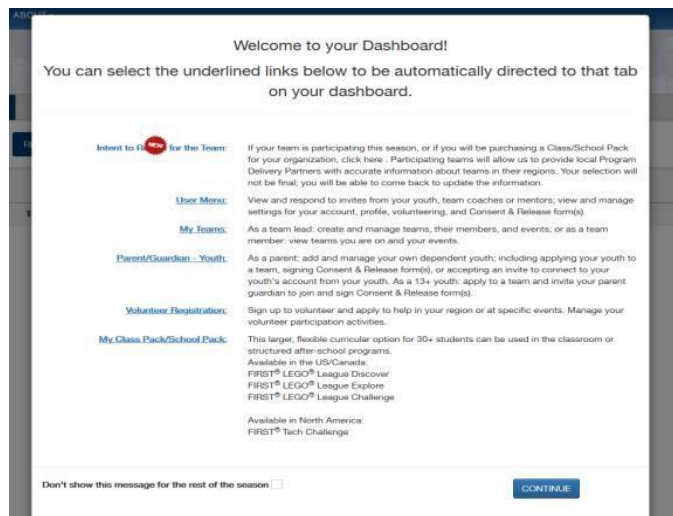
Welcome to your Dashboard!

You can select the underlined links below to be automatically directed to that tab on your dashboard.

Intent to R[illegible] for the Team: If your team is participating this season, or if you will be purchasing a Class/School Pack for your organization, click here . Participating teams will allow us to provide local Program Delivery Partners with accurate information about teams in their regions. Your selection will not be final; you will be able to come back to update the information.

User Menu: View and respond to invites from your youth, team coaches or mentors; view and manage settings for your account, profile, volunteering, and Consent & Release form(s).

My Teams: As a team lead: create and manage teams, their members, and events; or as a team member: view teams you are on and your events.

Parent/Guardian - Youth: As a parent: add and manage your own dependent youth; including applying your youth to a team, signing Consent & Release form(s), or accepting an invite to connect to your youth's account from your youth. As a 13+ youth: apply to a team and invite your parent guardian to join and sign Consent & Release form(s).

Volunteer Registration: Sign up to volunteer and apply to help in your region or at specific events. Manage your volunteer participation activities.

My Class Pack/School Pack: This larger, flexible curricular option for 30+ students can be used in the classroom or structured after-school programs.
Available in the US/Canada:
FIRST® LEGO® League Discover
FIRST® LEGO® League Explore
FIRST® LEGO® League Challenge

Available in North America:
FIRST® Tech Challenge

Don't show this message for the rest of the season

CONTINUE